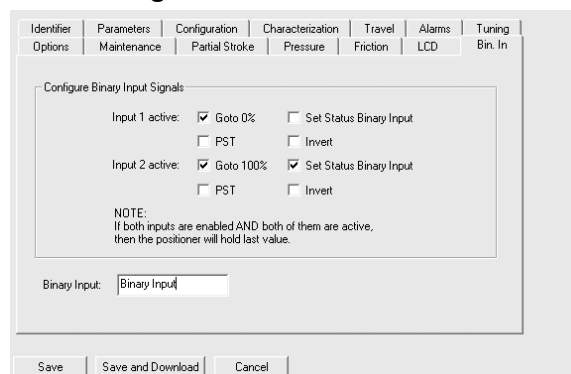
Identifier | Parameters | Configuration | Characterization | Travel | Alarms | Tuning
Options | Maintenance | Partial Stroke | Pressure | Friction | LCD | Bin. In

Configure Binary Input Signals

Input 1 active: ☑ Goto 0% ☐ Set Status Binary Input
☐ PST ☐ Invert

Input 2 active: ☑ Goto 100% ☑ Set Status Binary Input
☐ PST ☐ Invert

NOTE:
If both inputs are enabled AND both of them are active, then the positioner will hold last value.

Binary Input: Binary Input

Save | Save and Download | Cancel